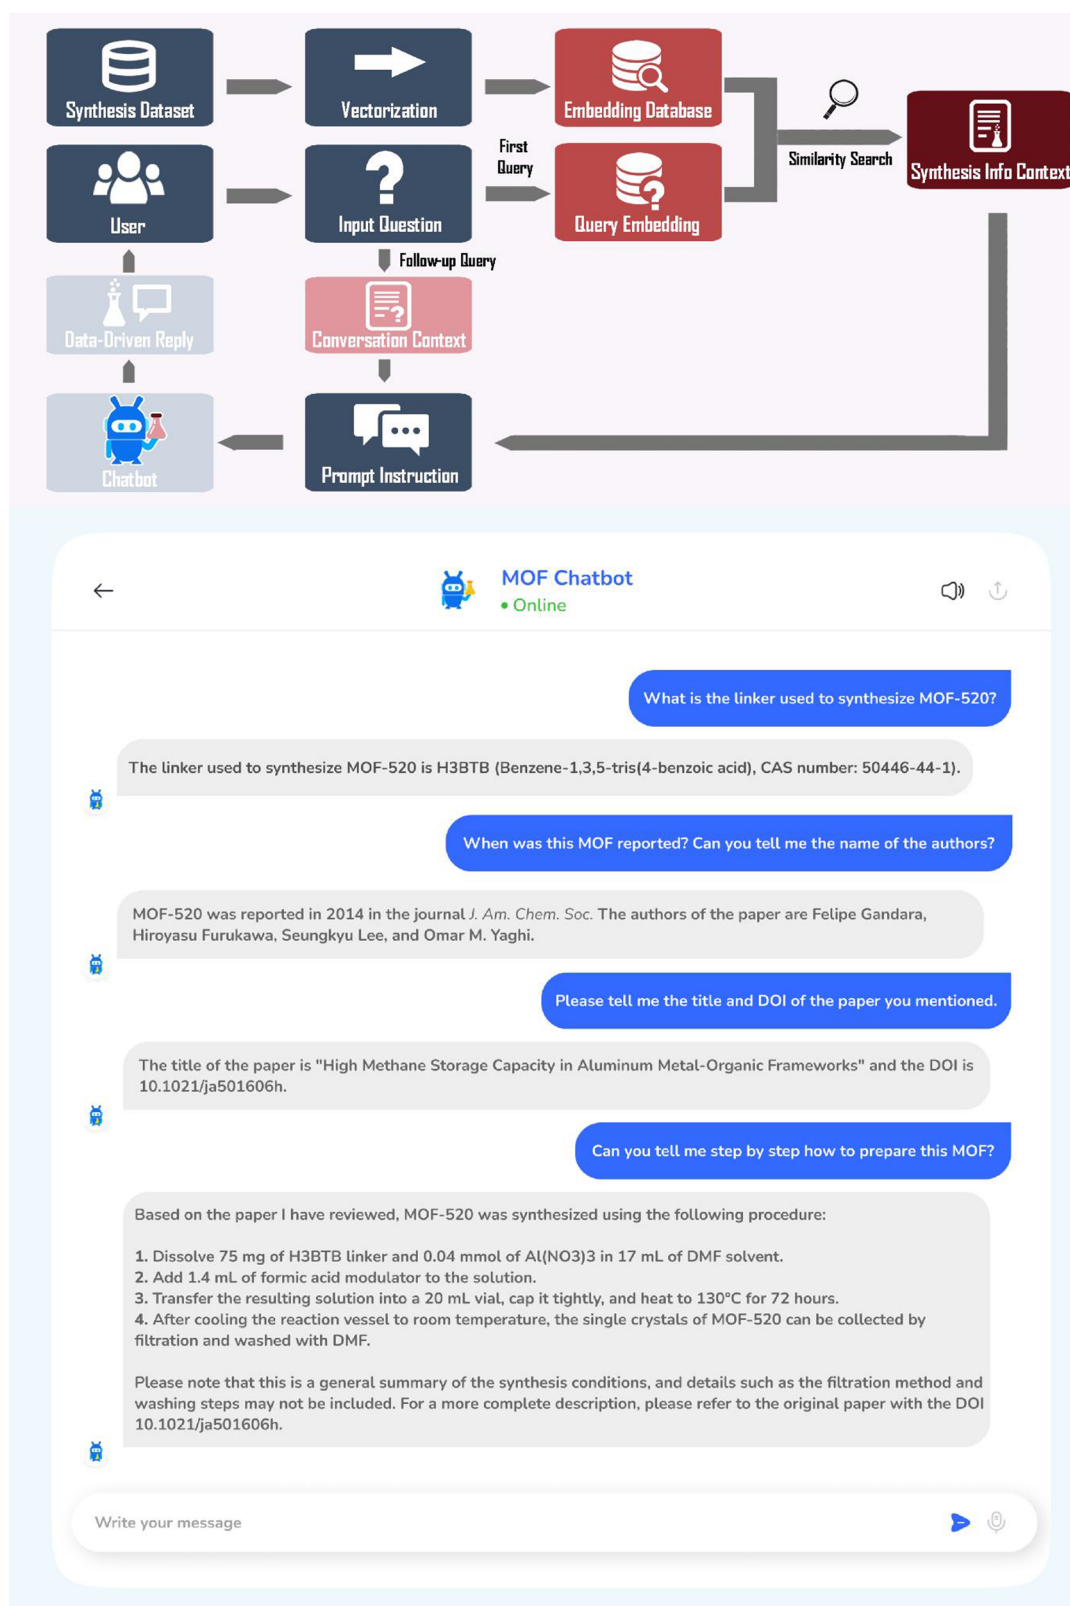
Synthesis Dataset

Vectorization

Embedding Database

User

Input Question

First Query

Query Embedding

Similarity Search

Synthesis Info Context

Follow-up Query

Data-Driven Reply

Conversation Context

Chatbot

Prompt Instruction

MOF Chatbot
• Online

What is the linker used to synthesize MOF-520?

The linker used to synthesize MOF-520 is H3BTB (Benzene-1,3,5-tris(4-benzoic acid), CAS number: 50446-44-1).

When was this MOF reported? Can you tell me the name of the authors?

MOF-520 was reported in 2014 in the journal J. Am. Chem. Soc. The authors of the paper are Felipe Gandara, Hiroyasu Furukawa, Seungkyu Lee, and Omar M. Yaghi.

Please tell me the title and DOI of the paper you mentioned.

The title of the paper is "High Methane Storage Capacity in Aluminum Metal-Organic Frameworks" and the DOI is 10.1021/ja501606h.

Can you tell me step by step how to prepare this MOF?

Based on the paper I have reviewed, MOF-520 was synthesized using the following procedure:

1. Dissolve 75 mg of H3BTB linker and 0.04 mmol of Al(NO3)3 in 17 mL of DMF solvent.
2. Add 1.4 mL of formic acid modulator to the solution.
3. Transfer the resulting solution into a 20 mL vial, cap it tightly, and heat to 130°C for 72 hours.
4. After cooling the reaction vessel to room temperature, the single crystals of MOF-520 can be collected by filtration and washed with DMF.

Please note that this is a general summary of the synthesis conditions, and details such as the filtration method and washing steps may not be included. For a more complete description, please refer to the original paper with the DOI 10.1021/ja501606h.

Write your message